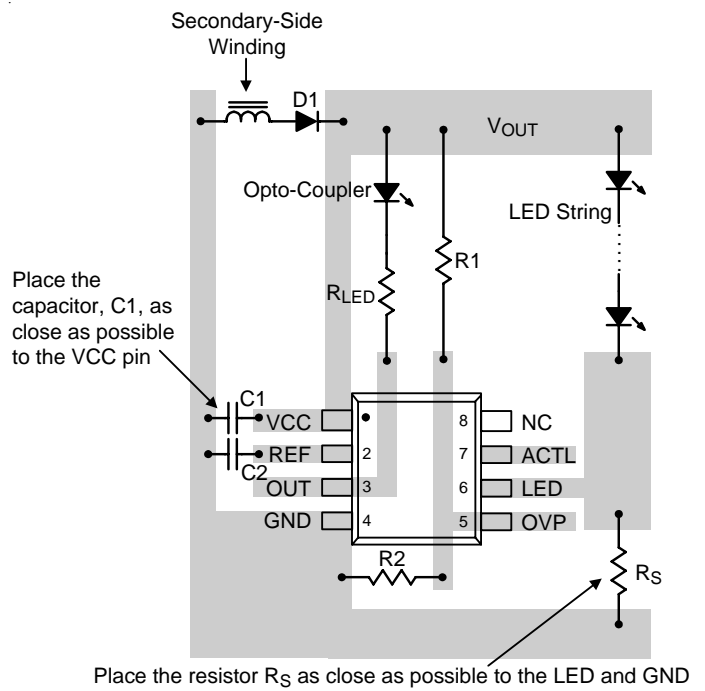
Secondary-Side Winding

D1

$V_{OUT}$

Opto-Coupler

LED String

R1

$R_{LED}$

Place the capacitor, C1, as close as possible to the VCC pin

C1

C2

VCC

REF

OUT

GND

2

3

4

8

7

6

5

NC

ACTL

LED

OVP

R2

$R_S$

Place the resistor $R_S$ as close as possible to the LED and GND